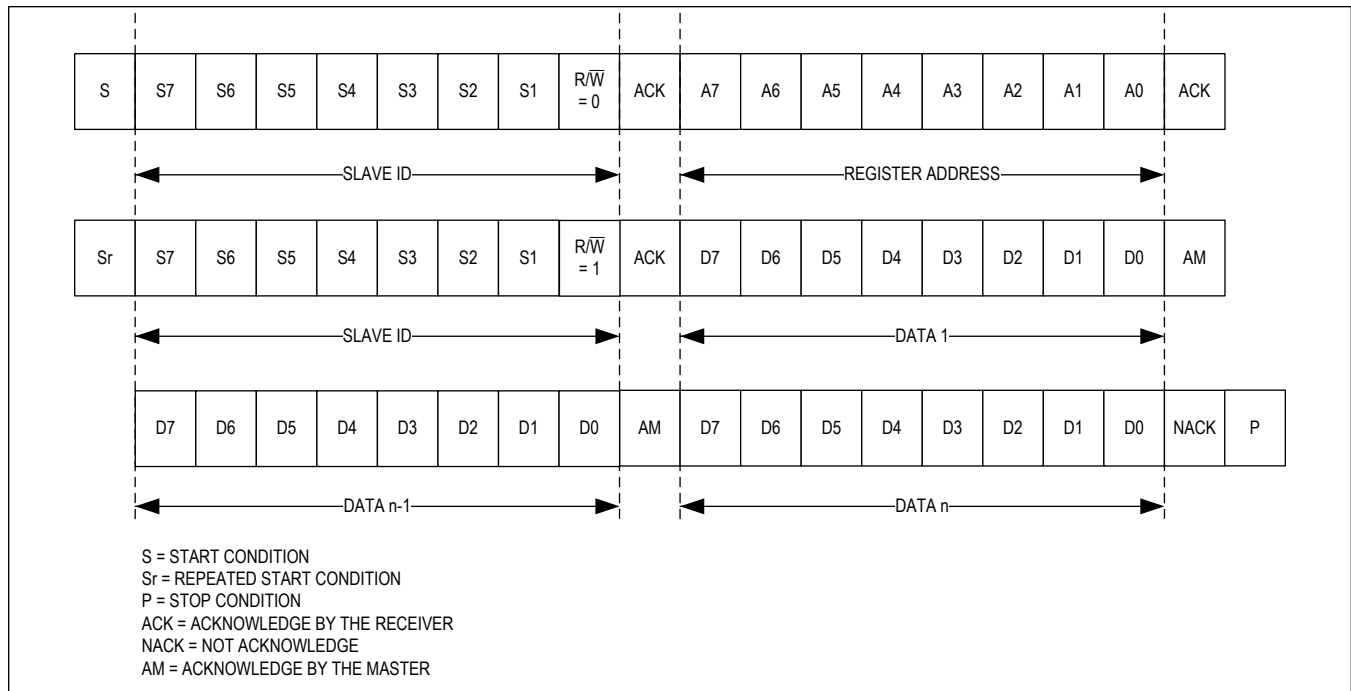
| S | S7 | S6 | S5 | S4 | S3 | S2 | S1 | R/$\overline{W}$ = 0 | ACK | A7 | A6 | A5 | A4 | A3 | A2 | A1 | A0 | ACK |
|---|---|---|---|---|---|---|---|---|---|---|---|---|---|---|---|---|---|---|

SLAVE ID

REGISTER ADDRESS

| Sr | S7 | S6 | S5 | S4 | S3 | S2 | S1 | R/$\overline{W}$ = 1 | ACK | D7 | D6 | D5 | D4 | D3 | D2 | D1 | D0 | AM |
|---|---|---|---|---|---|---|---|---|---|---|---|---|---|---|---|---|---|---|

SLAVE ID

DATA 1

| D7 | D6 | D5 | D4 | D3 | D2 | D1 | D0 | AM | D7 | D6 | D5 | D4 | D3 | D2 | D1 | D0 | NACK | P |
|---|---|---|---|---|---|---|---|---|---|---|---|---|---|---|---|---|---|---|

DATA n-1

DATA n

S = START CONDITION
Sr = REPEATED START CONDITION
P = STOP CONDITION
ACK = ACKNOWLEDGE BY THE RECEIVER
NACK = NOT ACKNOWLEDGE
AM = ACKNOWLEDGE BY THE MASTER